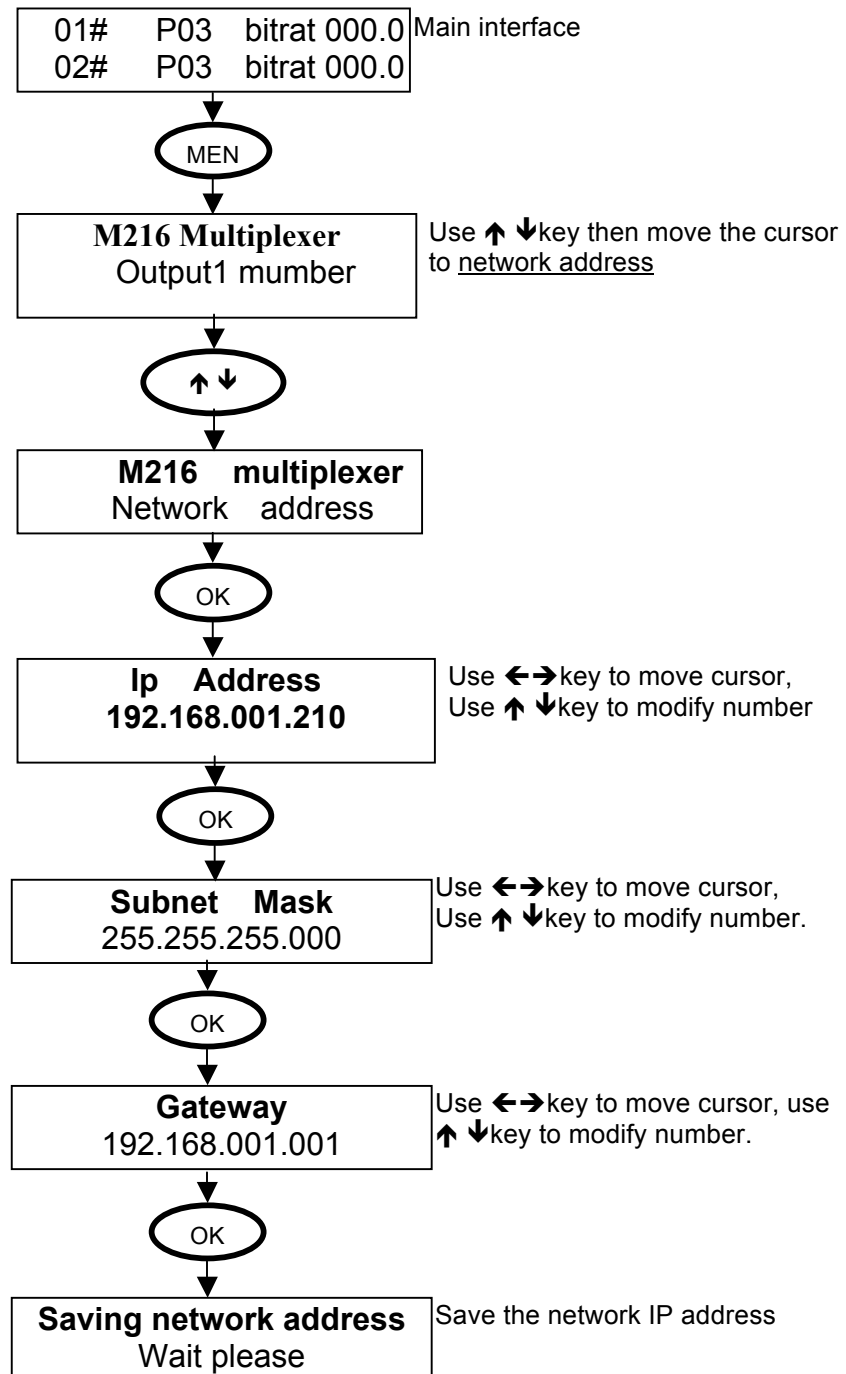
01# P03 bitrat 000.0
02# P03 bitrat 000.0

Main interface

MEN

M216 Multiplexer
Output1 mumber

Use ↑ ↓key then move the cursor to network address

↑ ↓

M216 multiplexer
Network address

OK

Ip Address
192.168.001.210

Use ←→key to move cursor,
Use ↑ ↓key to modify number

OK

Subnet Mask
255.255.255.000

Use ←→key to move cursor,
Use ↑ ↓key to modify number.

OK

Gateway
192.168.001.001

Use ←→key to move cursor, use ↑ ↓key to modify number.

OK

Saving network address
Wait please

Save the network IP address